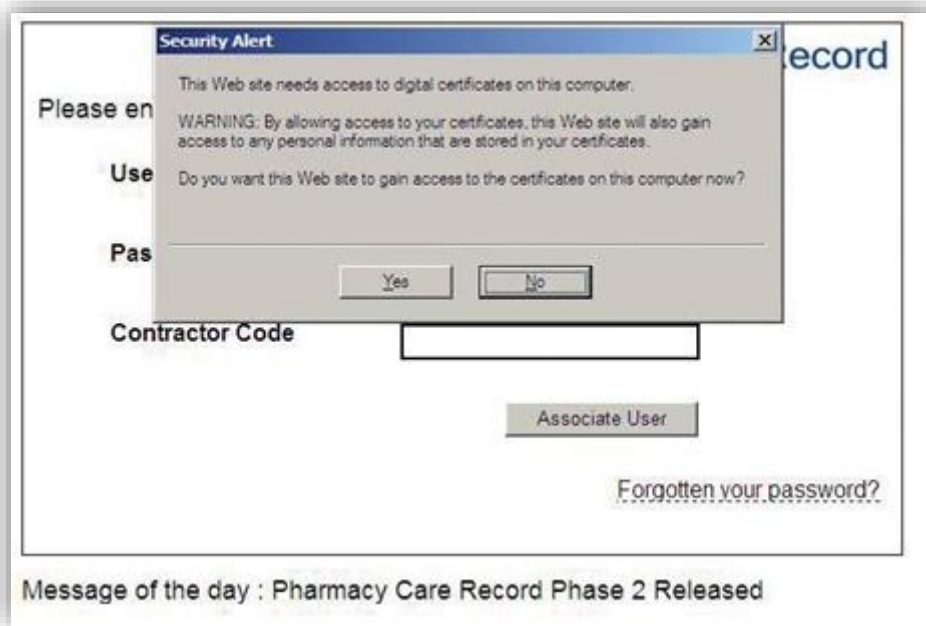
Security Alert

This Web site needs access to digital certificates on this computer.

WARNING: By allowing access to your certificates, this Web site will also gain access to any personal information that are stored in your certificates.

Do you want this Web site to gain access to the certificates on this computer now?

Yes

No

ecord

Please en

Use

Pas

Contractor Code

Associate User

Forgotten your password?

Message of the day : Pharmacy Care Record Phase 2 Released